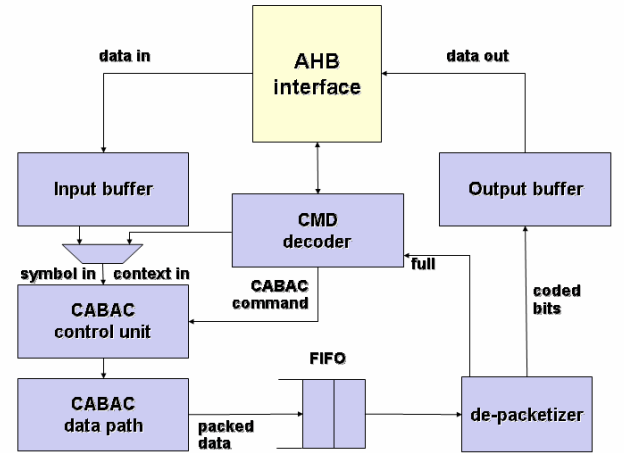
data in

AHB interface

data out

Input buffer

CMD decoder

Output buffer

symbol in

context in

full

CABAC command

coded bits

CABAC control unit

FIFO

CABAC data path

packed data

de-packetizer